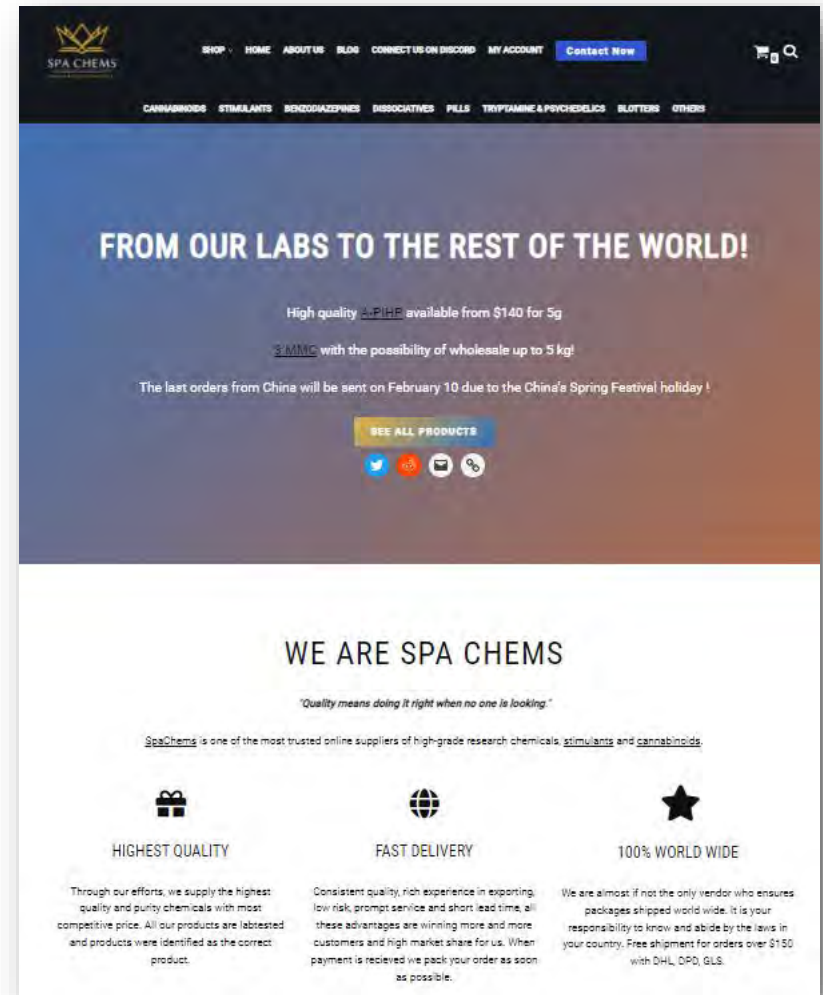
SPA CHEMS

SHOP HOME ABOUT US BLOG CONNECT US ON DISCORD MY ACCOUNT Contact Now

0

CANNABINOIDS STIMULANTS BENZODIAZEPINES DISSOCIATIVES PILLS TRYPTAMINE & PSYCHEDELICS BLOTTERS OTHERS

FROM OUR LABS TO THE REST OF THE WORLD!

High quality A-PIHP available from $140 for 5g

3 MMC with the possibility of wholesale up to 5 kg!

The last orders from China will be sent on February 10 due to the China's Spring Festival holiday !

SEE ALL PRODUCTS

WE ARE SPA CHEMS

"Quality means doing it right when no one is looking."

SpaChems is one of the most trusted online suppliers of high-grade research chemicals, stimulants and cannabinoids.

HIGHEST QUALITY

Through our efforts, we supply the highest quality and purity chemicals with most competitive price. All our products are labtested and products were identified as the correct product.

FAST DELIVERY

Consistent quality, rich experience in exporting, low risk, prompt service and short lead time, all these advantages are winning more and more customers and high market share for us. When payment is recieved we pack your order as soon as possible.

100% WORLD WIDE

We are almost if not the only vendor who ensures packages shipped world wide. It is your responsibility to know and abide by the laws in your country. Free shipment for orders over $150 with DHL, DPD, GLS.